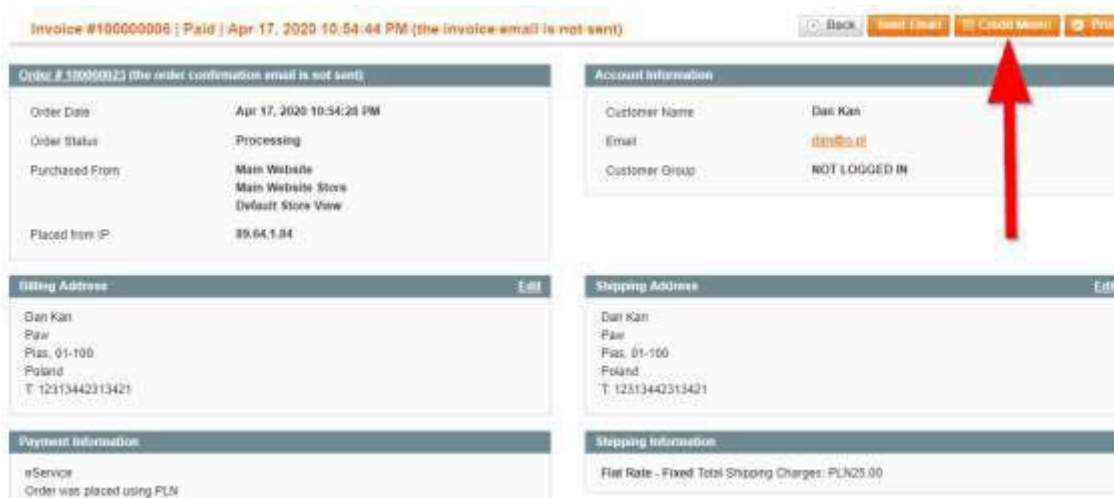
Invoice #100000006 | Paid | Apr 17, 2020 10:54:44 PM (the invoice email is not sent)

Back | Send Email | Credit Memo | Pri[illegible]

Order # 100000023 (the order confirmation email is not sent)

Order Date Apr 17, 2020 10:54:28 PM

Order Status Processing

Purchased From Main Website
Main Website Store
Default Store View

Placed from IP 89.64.1.84

Account Information

Customer Name Dan Kan

Email dan@o.pl

Customer Group NOT LOGGED IN

Billing Address Edit

Dan Kan
Paw
Pias, 01-100
Poland
T: 12313442313421

Shipping Address Edi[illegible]

Dan Kan
Paw
Pias, 01-100
Poland
T: 12313442313421

Payment Information

eService
Order was placed using PLN

Shipping Information

Flat Rate - Fixed Total Shipping Charges: PLN25.00